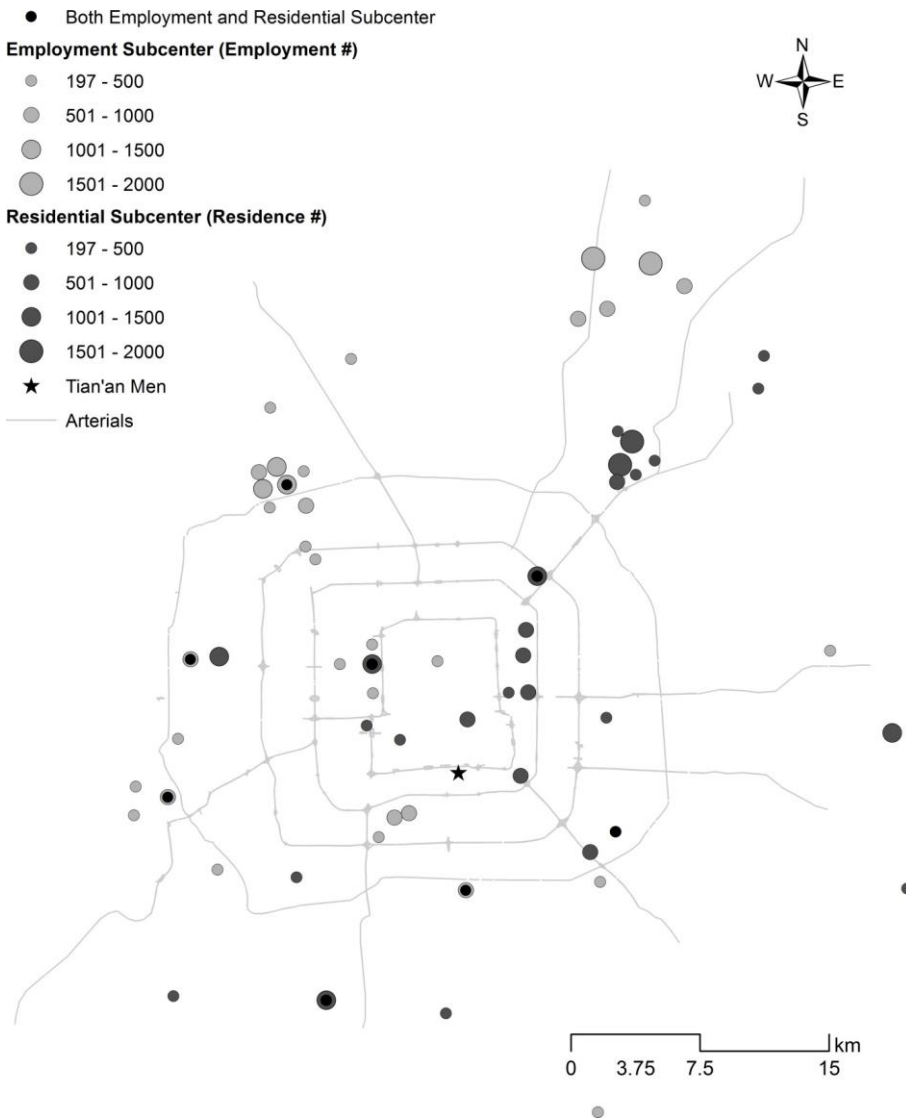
Both Employment and Residential Subcenter

**Employment Subcenter (Employment #)**

197 - 500
501 - 1000
1001 - 1500
1501 - 2000

**Residential Subcenter (Residence #)**

197 - 500
501 - 1000
1001 - 1500
1501 - 2000

Tian'an Men

Arterials

N
W E
S

0 3.75 7.5 15 km